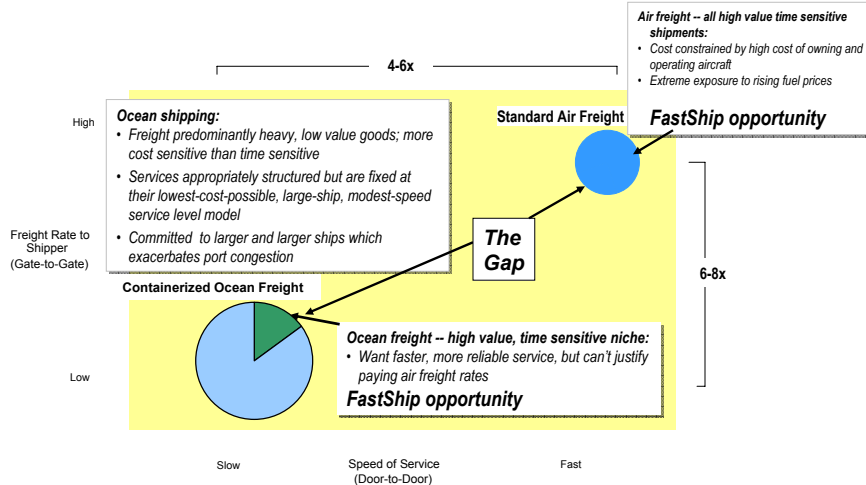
Air freight -- all high value time sensitive shipments:
• Cost constrained by high cost of owning and operating aircraft
• Extreme exposure to rising fuel prices
FastShip opportunity

4-6x

High

Ocean shipping:
• Freight predominantly heavy, low value goods; more cost sensitive than time sensitive
• Services appropriately structured but are fixed at their lowest-cost-possible, large-ship, modest-speed service level model
• Committed to larger and larger ships which exacerbates port congestion

Standard Air Freight

Freight Rate to Shipper (Gate-to-Gate)

The Gap

6-8x

Containerized Ocean Freight

Ocean freight -- high value, time sensitive niche:
• Want faster, more reliable service, but can't justify paying air freight rates
FastShip opportunity

Low

Slow

Speed of Service (Door-to-Door)

Fast